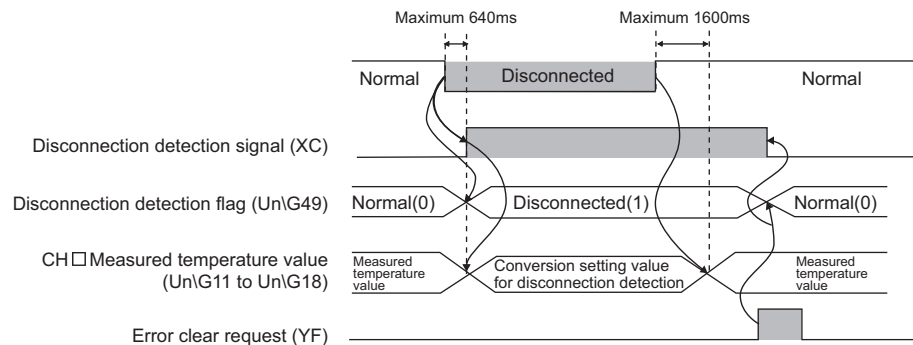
Maximum 640ms

Maximum 1600ms

Normal

Disconnected

Normal

Disconnection detection signal (XC)

Disconnection detection flag (Un\G49)

Normal(0)

Disconnected(1)

Normal(0)

CH□Measured temperature value (Un\G11 to Un\G18)

Measured temperature value

Conversion setting value for disconnection detection

Measured temperature value

Error clear request (YF)